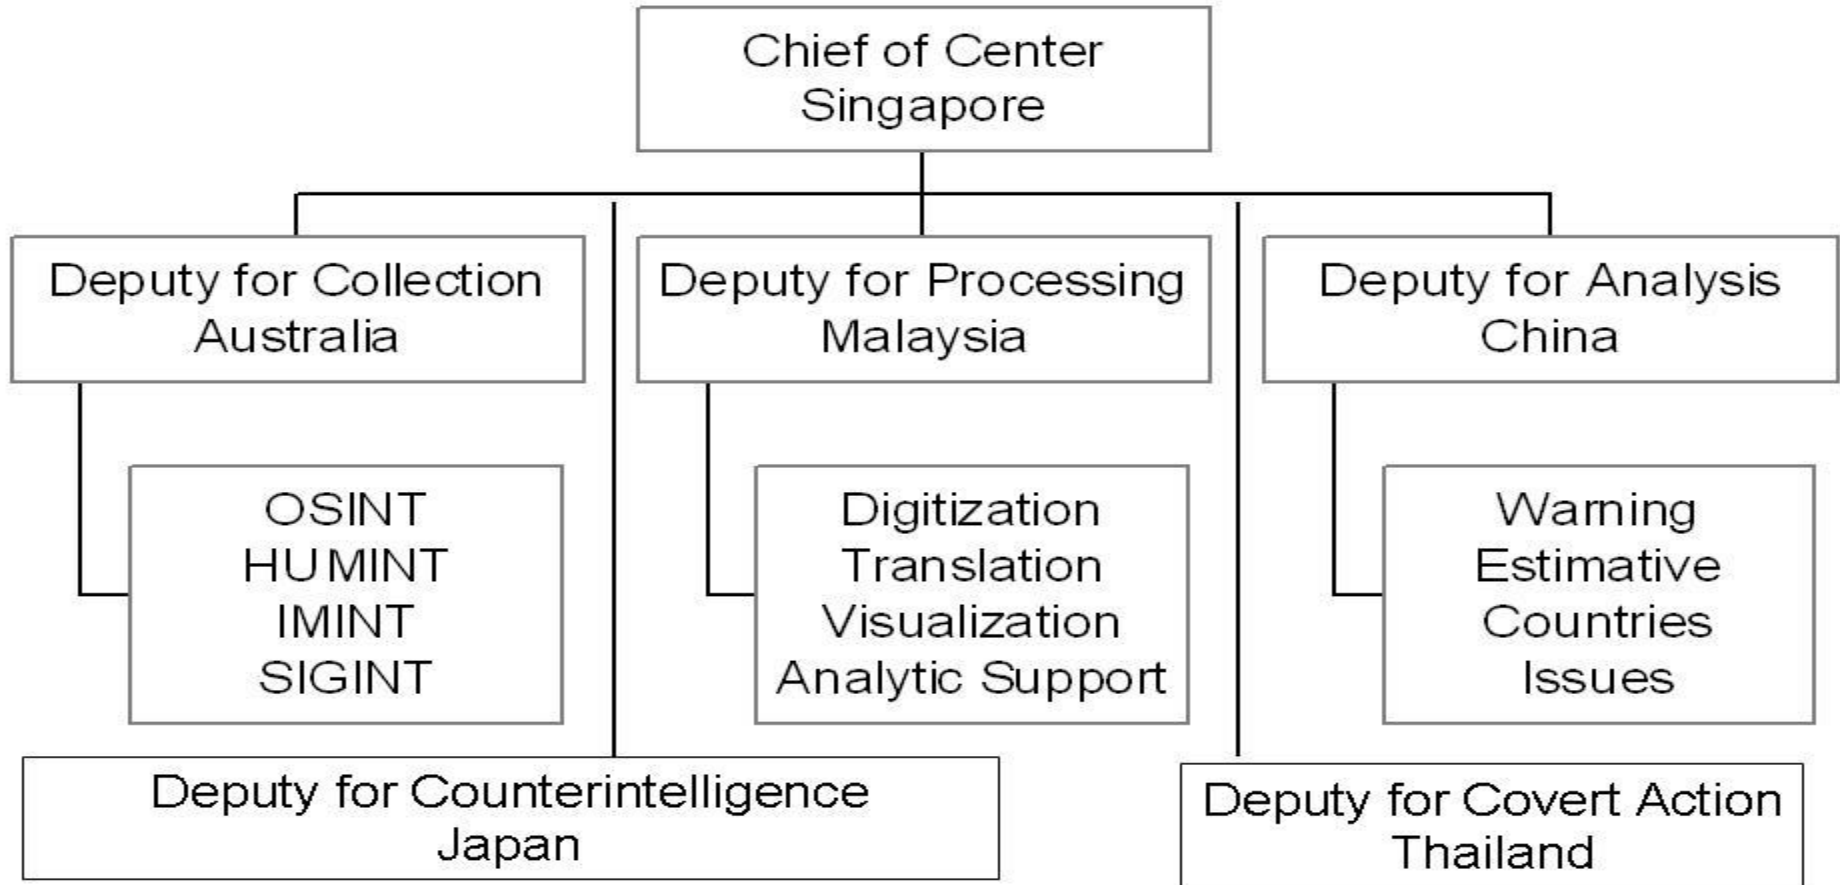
Chief of Center
Singapore

Deputy for Collection
Australia

Deputy for Processing
Malaysia

Deputy for Analysis
China

OSINT
HUMINT
IMINT
SIGINT

Digitization
Translation
Visualization
Analytic Support

Warning
Estimative
Countries
Issues

Deputy for Counterintelligence
Japan

Deputy for Covert Action
Thailand